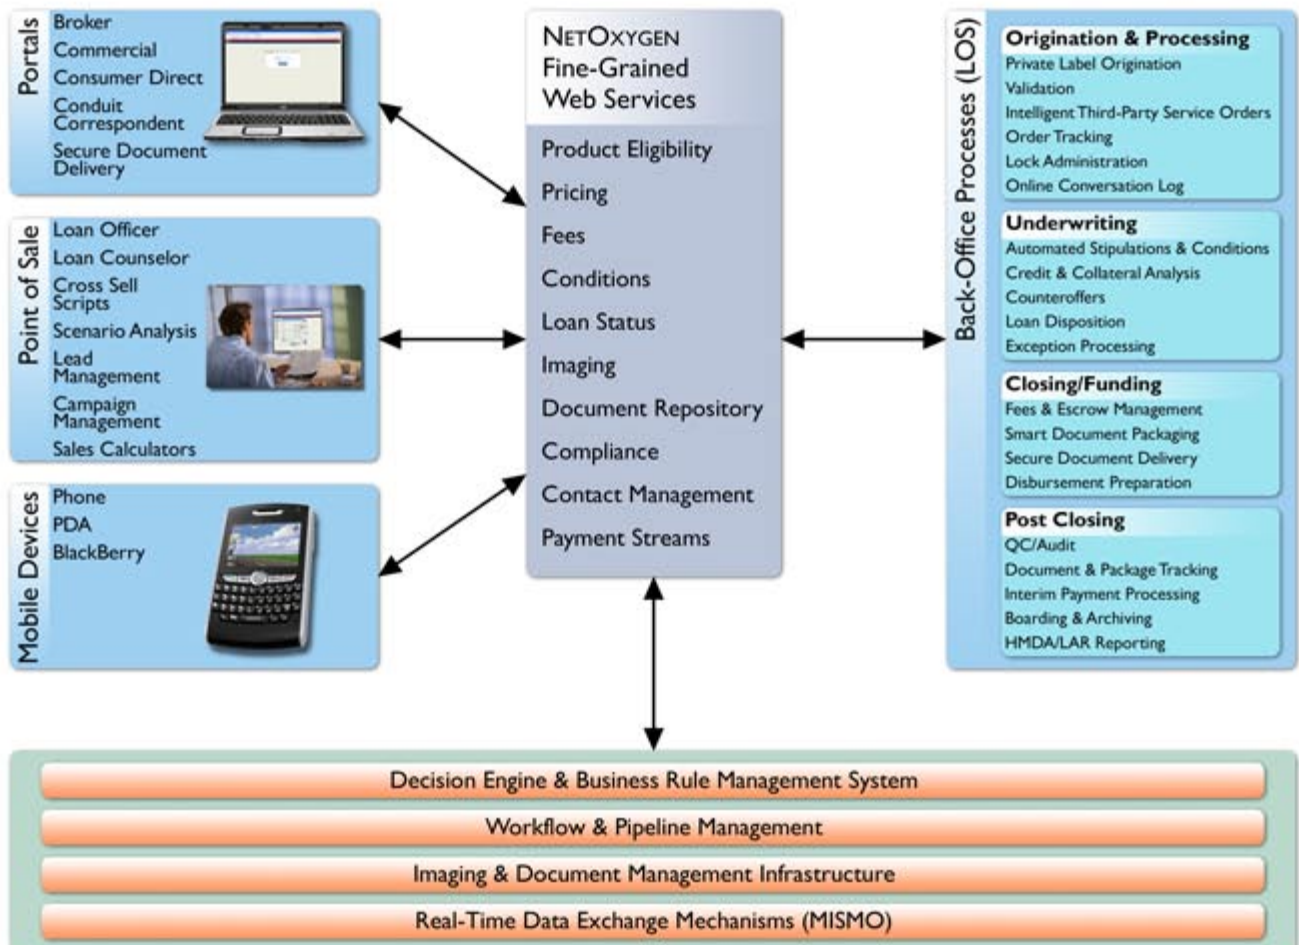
Portals
Broker
Commercial
Consumer Direct
Conduit Correspondent
Secure Document Delivery

Point of Sale
Loan Officer
Loan Counselor
Cross Sell Scripts
Scenario Analysis
Lead Management
Campaign Management
Sales Calculators

Mobile Devices
Phone
PDA
BlackBerry

NetOxygen Fine-Grained Web Services
Product Eligibility
Pricing
Fees
Conditions
Loan Status
Imaging
Document Repository
Compliance
Contact Management
Payment Streams

Back-Office Processes (LOS)
Origination & Processing
Private Label Origination
Validation
Intelligent Third-Party Service Orders
Order Tracking
Lock Administration
Online Conversation Log

Underwriting
Automated Stipulations & Conditions
Credit & Collateral Analysis
Counteroffers
Loan Disposition
Exception Processing

Closing/Funding
Fees & Escrow Management
Smart Document Packaging
Secure Document Delivery
Disbursement Preparation

Post Closing
QC/Audit
Document & Package Tracking
Interim Payment Processing
Boarding & Archiving
HMDA/LAR Reporting

Decision Engine & Business Rule Management System
Workflow & Pipeline Management
Imaging & Document Management Infrastructure
Real-Time Data Exchange Mechanisms (MISMO)